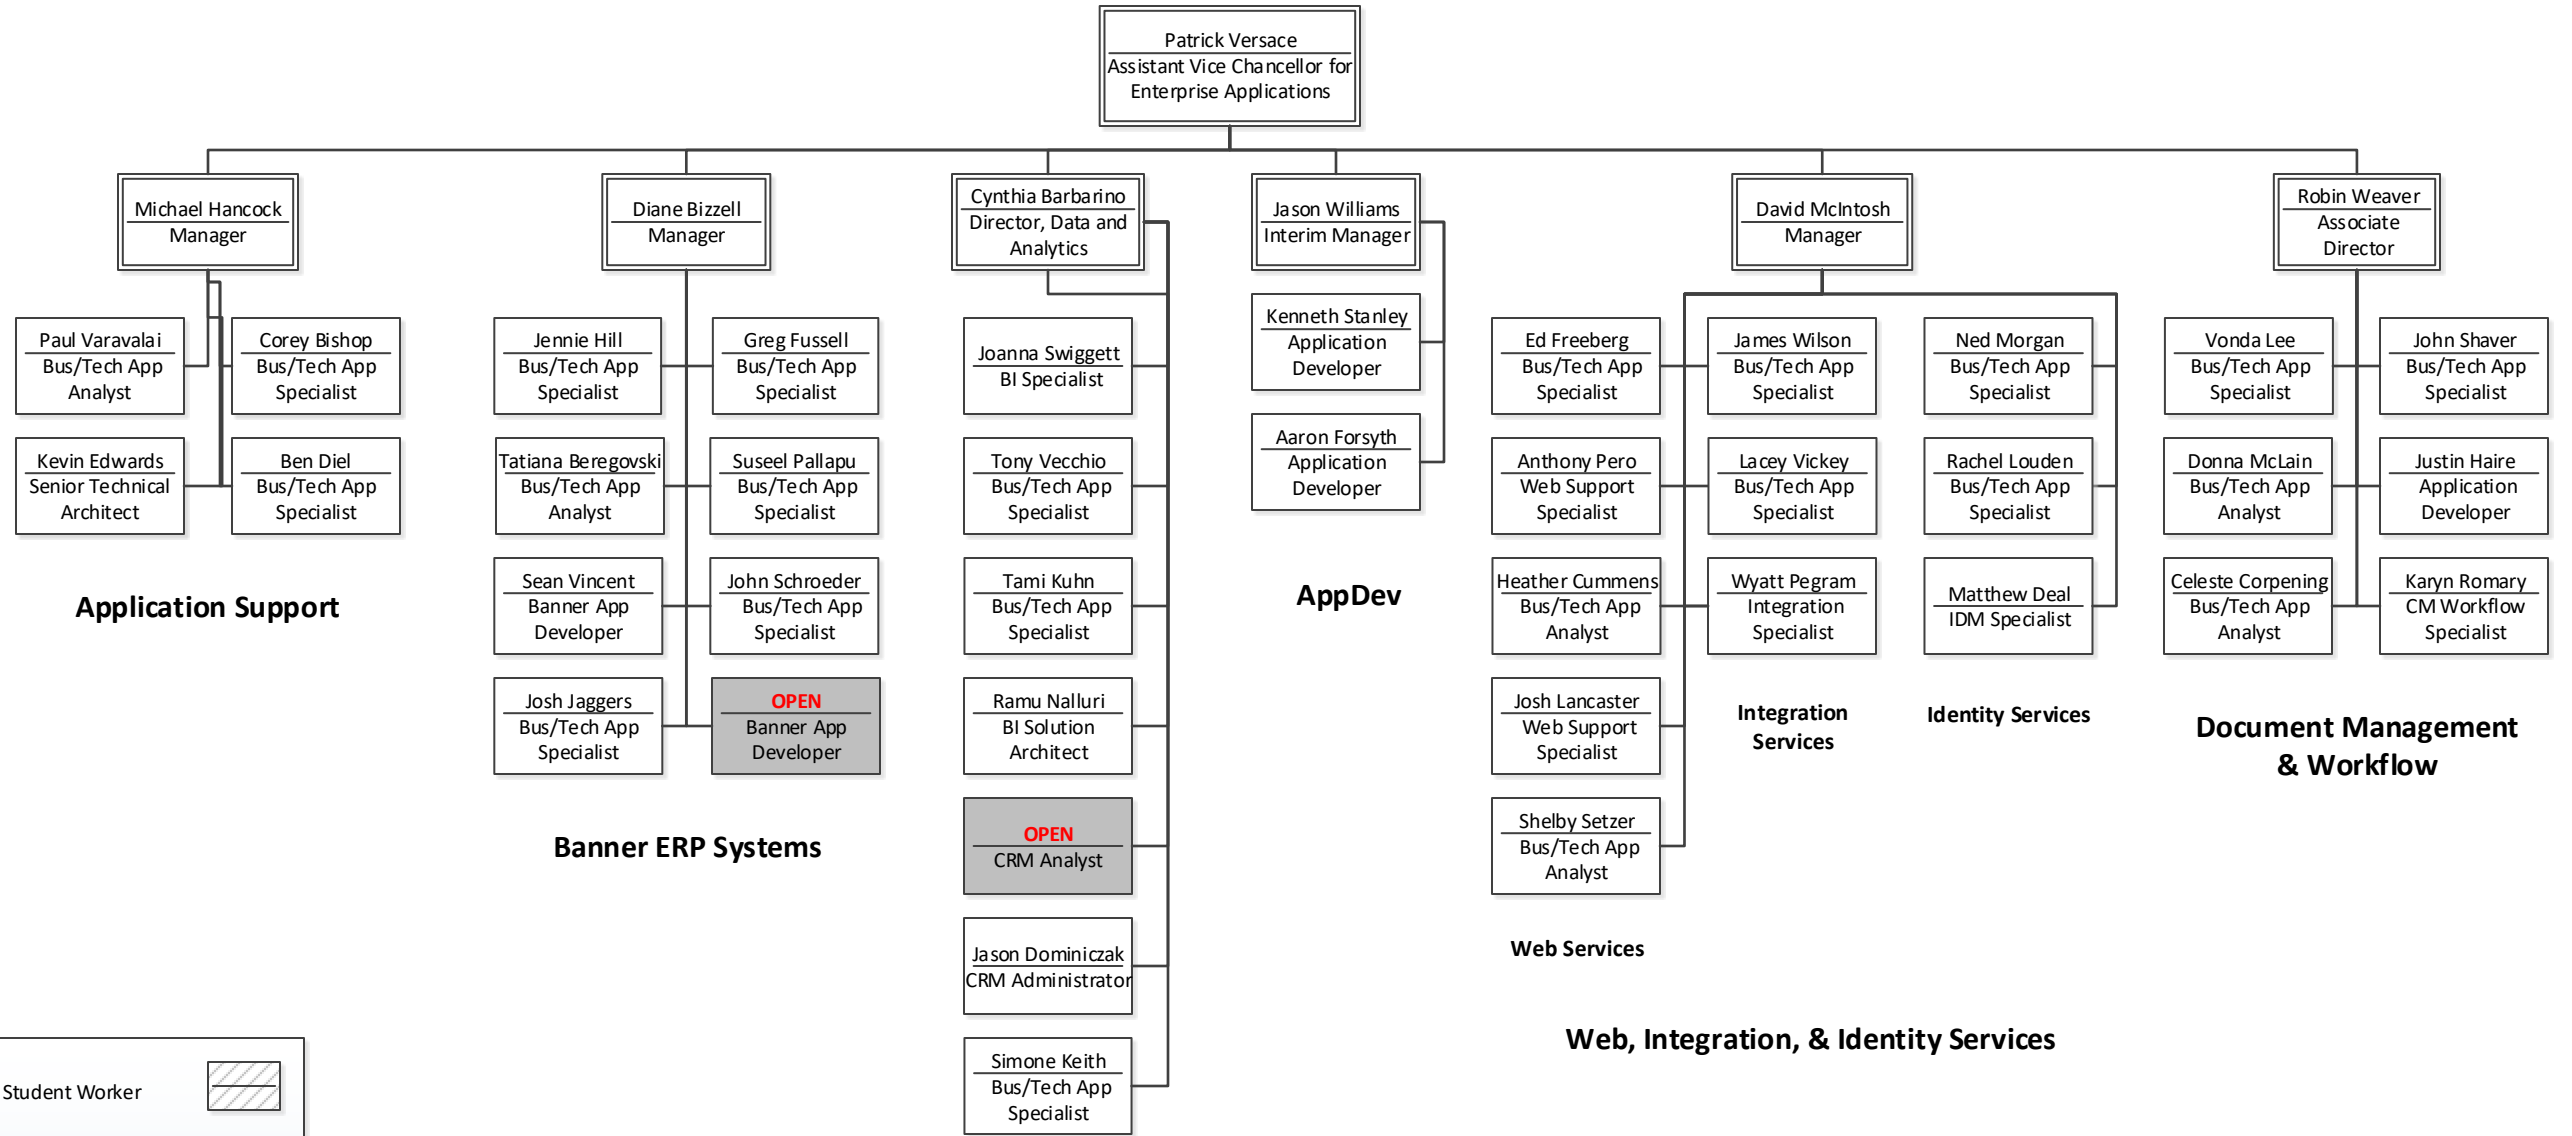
Patrick Versace
Assistant Vice Chancellor for Enterprise Applications

Michael Hancock
Manager

Paul Varavalai
Bus/Tech App Analyst

Corey Bishop
Bus/Tech App Specialist

Kevin Edwards
Senior Technical Architect

Ben Diel
Bus/Tech App Specialist

Application Support

Diane Bizzell
Manager

Jennie Hill
Bus/Tech App Specialist

Greg Fussell
Bus/Tech App Specialist

Tatiana Beregovski
Bus/Tech App Analyst

Suseel Pallapu
Bus/Tech App Specialist

Sean Vincent
Banner App Developer

John Schroeder
Bus/Tech App Specialist

Josh Jaggers
Bus/Tech App Specialist

OPEN
Banner App Developer

Banner ERP Systems

Cynthia Barbarino
Director, Data and Analytics

Joanna Swiggett
BI Specialist

Tony Vecchio
Bus/Tech App Specialist

Tami Kuhn
Bus/Tech App Specialist

Ramu Nalluri
BI Solution Architect

OPEN
CRM Analyst

Jason Dominiczak
CRM Administrator

Simone Keith
Bus/Tech App Specialist

Jason Williams
Interim Manager

Kenneth Stanley
Application Developer

Aaron Forsyth
Application Developer

AppDev

David McIntosh
Manager

Ed Freeberg
Bus/Tech App Specialist

James Wilson
Bus/Tech App Specialist

Ned Morgan
Bus/Tech App Specialist

Anthony Pero
Web Support Specialist

Lacey Vickey
Bus/Tech App Specialist

Rachel Louden
Bus/Tech App Specialist

Heather Cummens
Bus/Tech App Analyst

Wyatt Pegram
Integration Specialist

Matthew Deal
IDM Specialist

Josh Lancaster
Web Support Specialist

Integration Services

Identity Services

Shelby Setzer
Bus/Tech App Analyst

Web Services

Web, Integration, & Identity Services

Robin Weaver
Associate Director

Vonda Lee
Bus/Tech App Specialist

John Shaver
Bus/Tech App Specialist

Donna McLain
Bus/Tech App Analyst

Justin Haire
Application Developer

Celeste Corpening
Bus/Tech App Analyst

Karyn Romary
CM Workflow Specialist

Document Management & Workflow

Student Worker